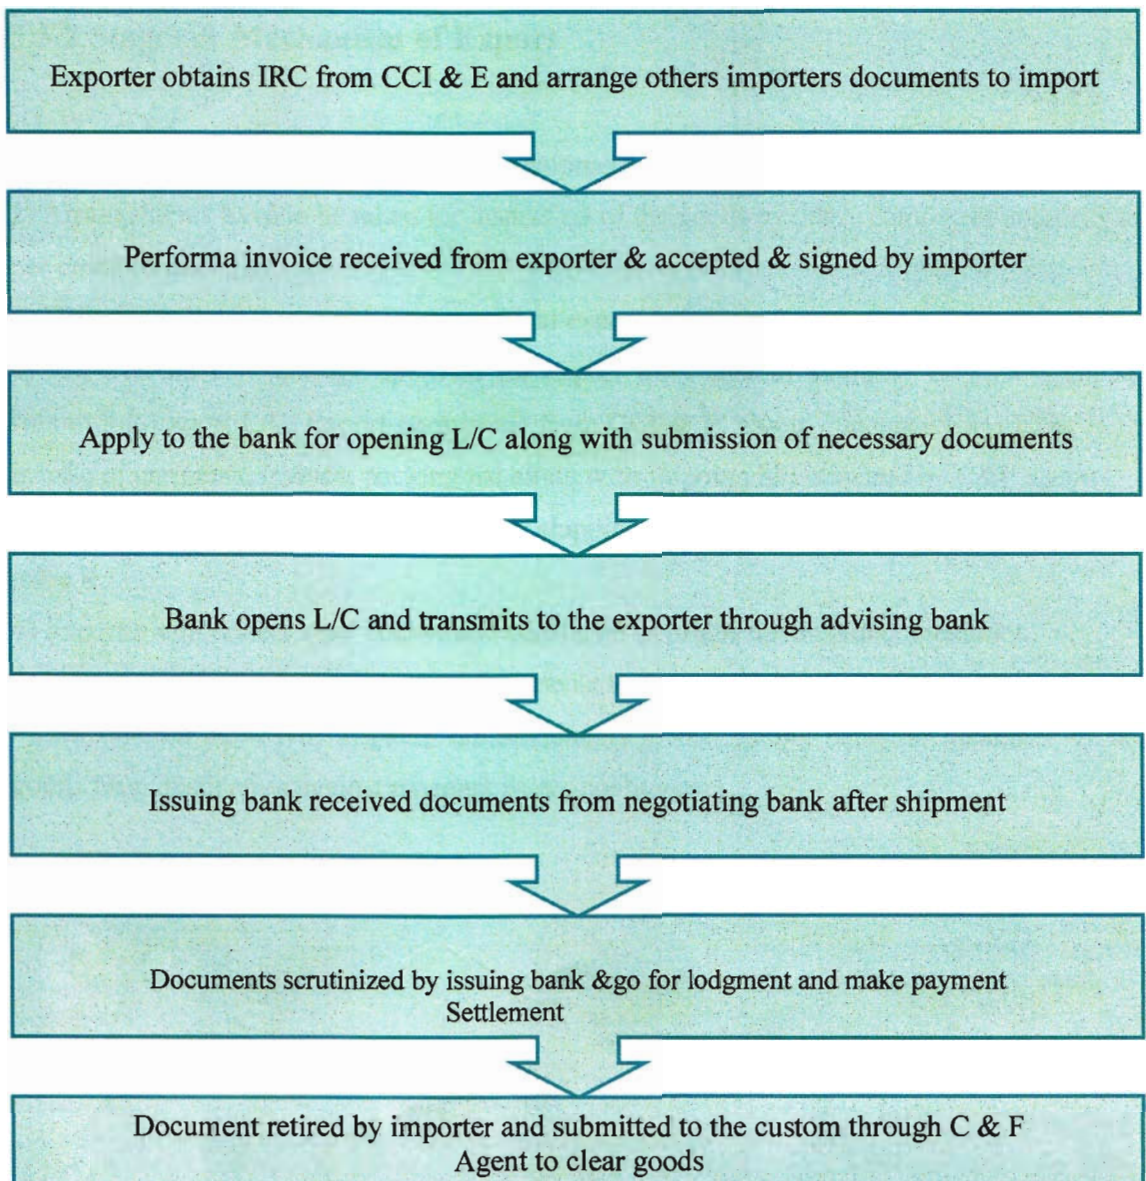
Exporter obtains IRC from CCI & E and arrange others importers documents to import

Performa invoice received from exporter & accepted & signed by importer

Apply to the bank for opening L/C along with submission of necessary documents

Bank opens L/C and transmits to the exporter through advising bank

Issuing bank received documents from negotiating bank after shipment

Documents scrutinized by issuing bank &go for lodgment and make payment Settlement

Document retired by importer and submitted to the custom through C & F Agent to clear goods